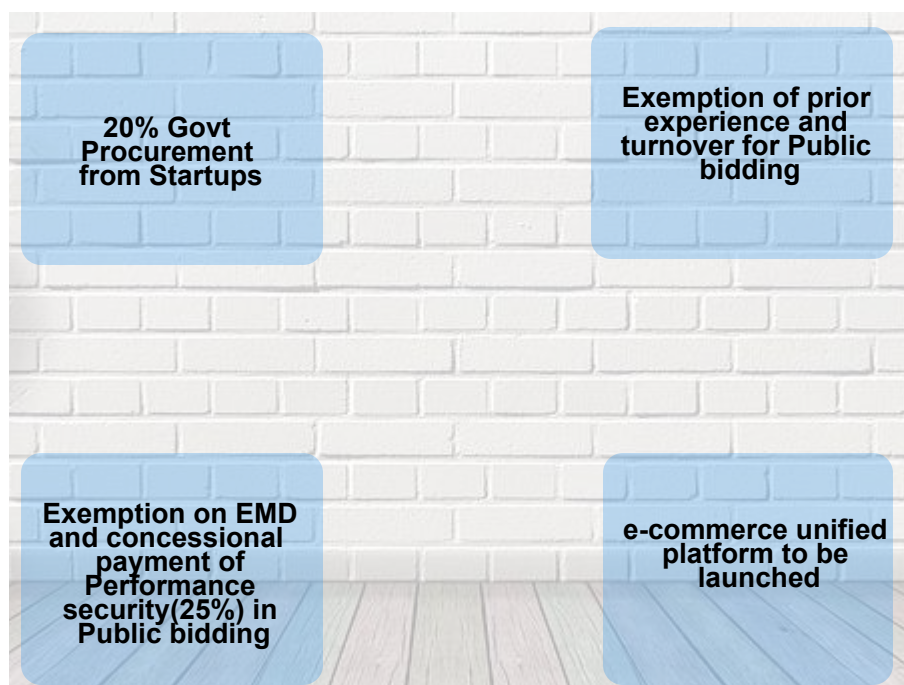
20% Govt Procurement from Startups

Exemption of prior experience and turnover for Public bidding

Exemption on EMD and concessional payment of Performance security(25%) in Public bidding

e-commerce unified platform to be launched